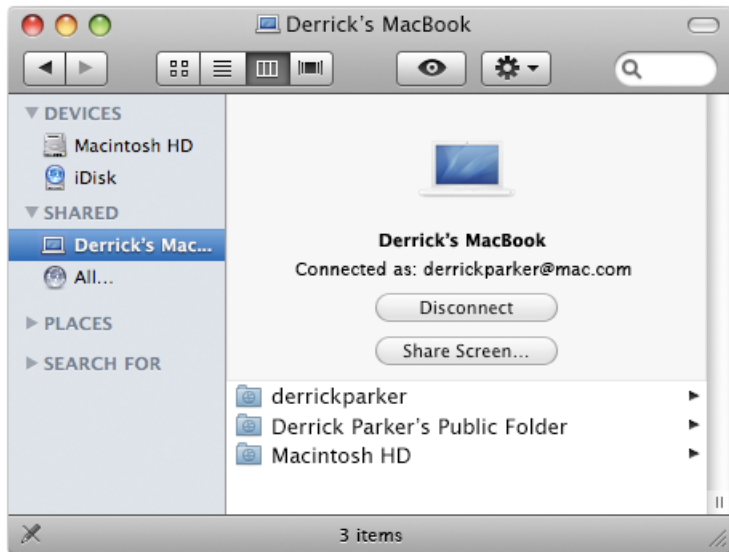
Derrick's MacBook

▼ DEVICES
Macintosh HD
iDisk
▼ SHARED
Derrick's Mac...
All...
▶ PLACES
▶ SEARCH FOR

Derrick's MacBook
Connected as: derrickparker@mac.com
Disconnect
Share Screen...

derrickparker
Derrick Parker's Public Folder
Macintosh HD

3 items